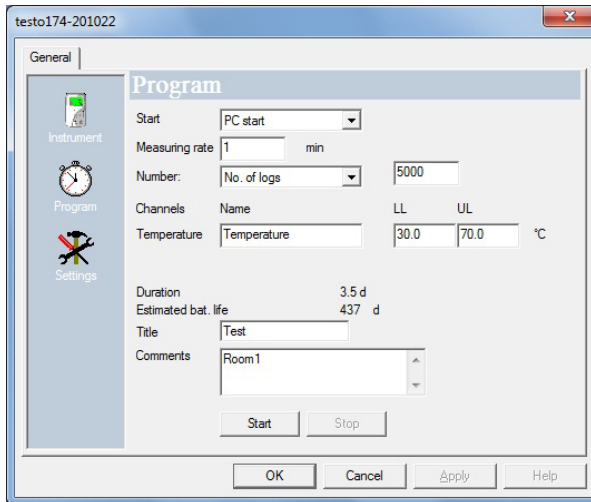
testo174-201022

General

Instrument

Program

Settings

Program

Start PC start

Measuring rate 1 min

Number: No. of logs 5000

Channels Name LL UL

Temperature Temperature 30.0 70.0 °C

Duration 3.5 d

Estimated bat. life 437 d

Title Test

Comments Room1

Start Stop

OK Cancel Apply Help